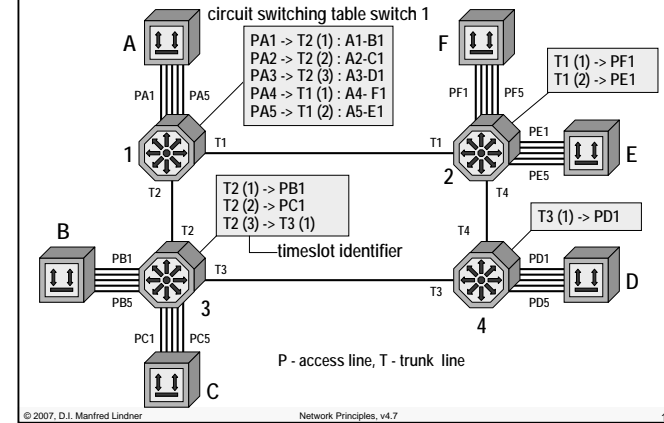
circuit switching table switch 1

A

PA1 -> T2 (1) : A1-B1
PA2 -> T2 (2) : A2-C1
PA3 -> T2 (3) : A3-D1
PA4 -> T1 (1) : A4- F1
PA5 -> T1 (2) : A5-E1

F

T1 (1) -> PF1
T1 (2) -> PE1

PA1 PA5

PF1 PF5

PE1

1

T1

T1

E

2

PE5

T2

T4

T2 (1) -> PB1
T2 (2) -> PC1
T2 (3) -> T3 (1)

T3 (1) -> PD1

B

T2

timeslot identifier

T4

PB1

T3

PD1

D

PB5

3

T3

PD5

4

PC1 PC5

P - access line, T - trunk line

C

© 2007, D.I. Manfred Lindner

Network Principles, v4.7

1